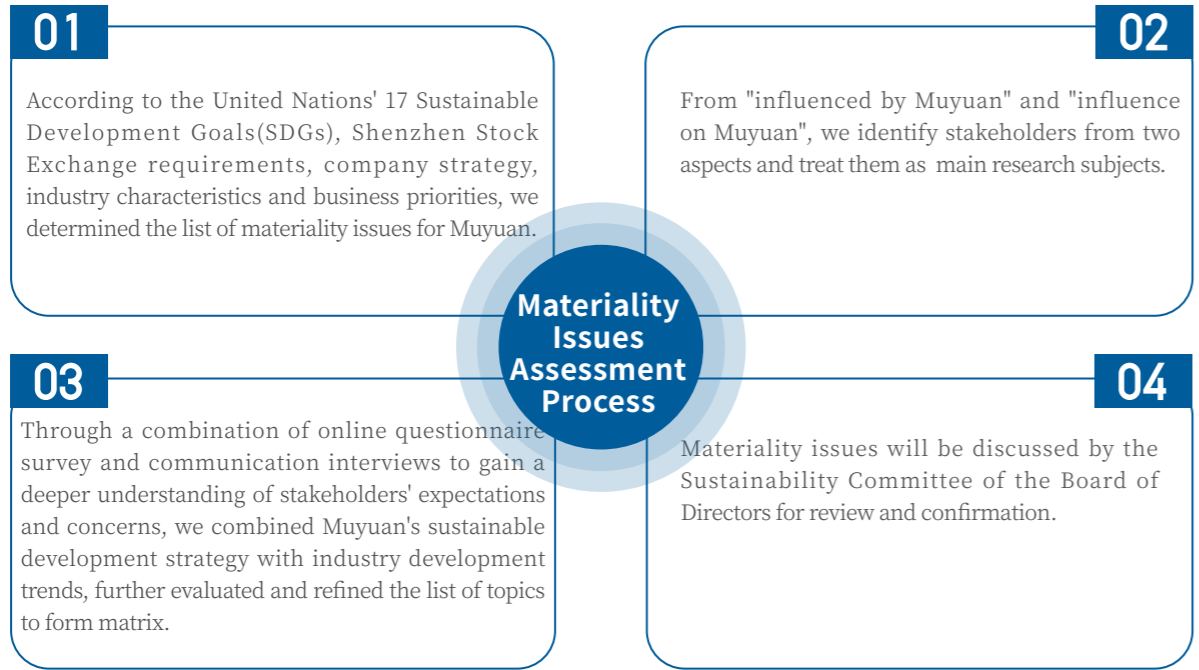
01

According to the United Nations' 17 Sustainable Development Goals(SDGs), Shenzhen Stock Exchange requirements, company strategy, industry characteristics and business priorities, we determined the list of materiality issues for Muyuan.

02

From "influenced by Muyuan" and "influence on Muyuan", we identify stakeholders from two aspects and treat them as main research subjects.

Materiality Issues Assessment Process

03

Through a combination of online questionnaire survey and communication interviews to gain a deeper understanding of stakeholders' expectations and concerns, we combined Muyuan's sustainable development strategy with industry development trends, further evaluated and refined the list of topics to form matrix.

04

Materiality issues will be discussed by the Sustainability Committee of the Board of Directors for review and confirmation.